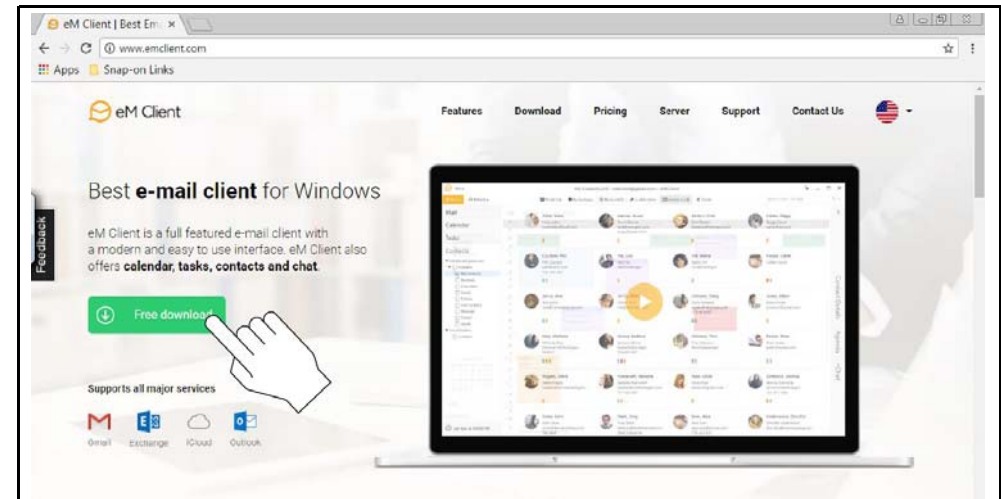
eM Client | Best Em ×

www.emclient.com

Apps Snap-on Links

eM Client

Features Download Pricing Server Support Contact Us

Feedback

Best **e-mail client** for Windows

eM Client is a full featured e-mail client with a modern and easy to use interface. eM Client also offers **calendar, tasks, contacts and chat**.

Free download

Supports all major services

Gmail Exchange iCloud Outlook

Mail
Calendar
Tasks
Contacts
Chat
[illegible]